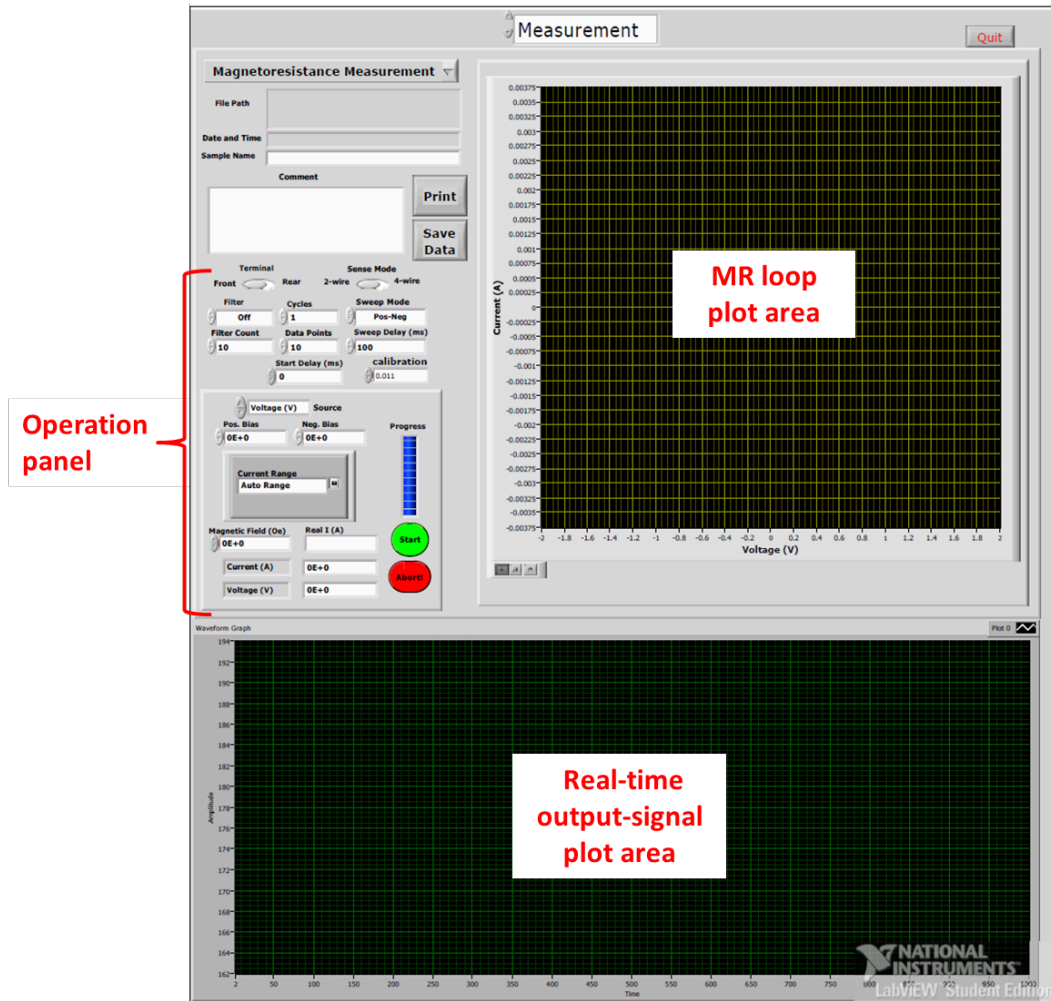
Measurement

Quit

Magnetoresistance Measurement

File Path

Date and Time

Sample Name

Comment

Print

Save Data

Terminal

Front Rear

Sense Mode

2-wire 4-wire

Filter

Off

Cycles

1

Sweep Mode

Pos-Neg

Filter Count

10

Data Points

10

Sweep Delay (ms)

100

Start Delay (ms)

0

calibration

0.011

Voltage (V) Source

Progress

Pos. Bias

0E+0

Neg. Bias

0E+0

Current Range

Auto Range

Magnetic Field (Oe)

0E+0

Real I (A)

Start

Current (A)

0E+0

Abort!

Voltage (V)

0E+0

Operation panel

MR loop plot area

Current (A)

0.00375 0.0035 0.00325 0.003 0.00275 0.0025 0.00225 0.002 0.00175 0.0015 0.00125 0.001 0.00075 0.0005 0.00025 0 -0.00025 -0.0005 -0.00075 -0.001 -0.00125 -0.0015 -0.00175 -0.002 -0.00225 -0.0025 -0.00275 -0.003 -0.00325 -0.0035 -0.00375

-2 -1.8 -1.6 -1.4 -1.2 -1 -0.8 -0.6 -0.4 -0.2 0 0.2 0.4 0.6 0.8 1 1.2 1.4 1.6 1.8 2

Voltage (V)

Waveform Graph

Plot 0

Amplitude

194 192 190 188 186 184 182 180 178 176 174 172 170 168 166 164 162

2 50 100 150 200 250 300 350 400 450 500 550 600 650 700 750 800 850 900 950 1000

Time

Real-time output-signal plot area

NATIONAL INSTRUMENTS

LabVIEW Student Edition